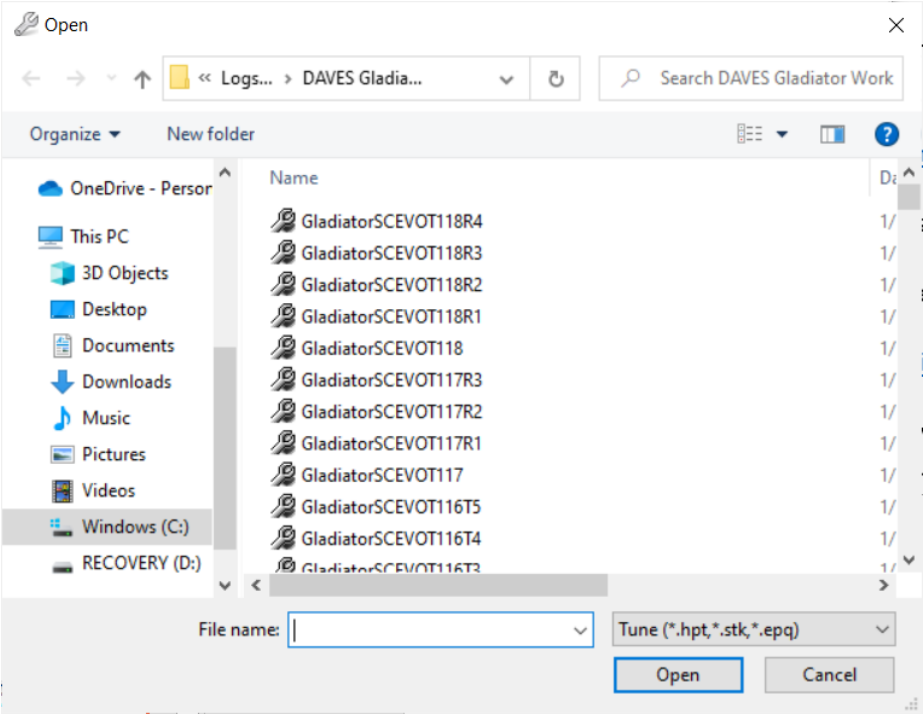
Open

« Logs... › DAVES Gladia...

Search DAVES Gladiator Work

Organize ▾ New folder

OneDrive - Persor

This PC

3D Objects

Desktop

Documents

Downloads

Music

Pictures

Videos

Windows (C:)

RECOVERY (D:)

Name

Da

GladiatorSCEVOT118R4 1/

GladiatorSCEVOT118R3 1/

GladiatorSCEVOT118R2 1/

GladiatorSCEVOT118R1 1/

GladiatorSCEVOT118 1/

GladiatorSCEVOT117R3 1/

GladiatorSCEVOT117R2 1/

GladiatorSCEVOT117R1 1/

GladiatorSCEVOT117 1/

GladiatorSCEVOT116T5 1/

GladiatorSCEVOT116T4 1/

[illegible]

File name:

Tune (*.hpt,*.stk,*.epq)

Open

Cancel